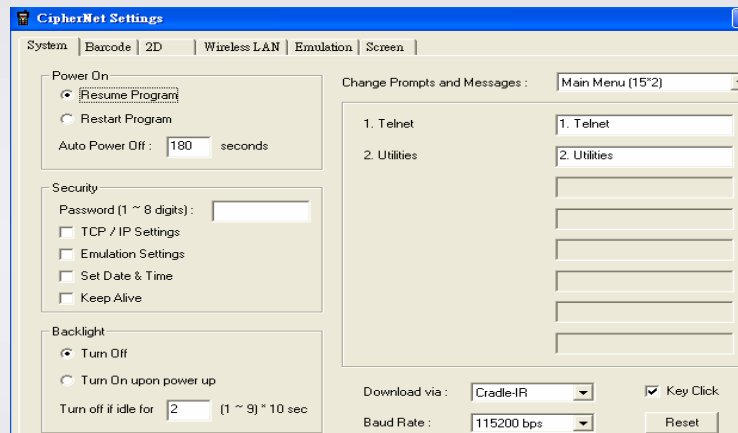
CipherNet Settings

System | Barcode | 2D | Wireless LAN | Emulation | Screen

Power On
Resume Program
Restart Program
Auto Power Off : 180 seconds

Security
Password (1 ~ 8 digits) :
TCP / IP Settings
Emulation Settings
Set Date & Time
Keep Alive

Backlight
Turn Off
Turn On upon power up
Turn off if idle for 2 (1 ~ 9) * 10 sec

Change Prompts and Messages : Main Menu (15*2)

1. Telnet 1. Telnet
2. Utilities 2. Utilities

Download via : Cradle-IR
Key Click
Baud Rate : 115200 bps
Reset